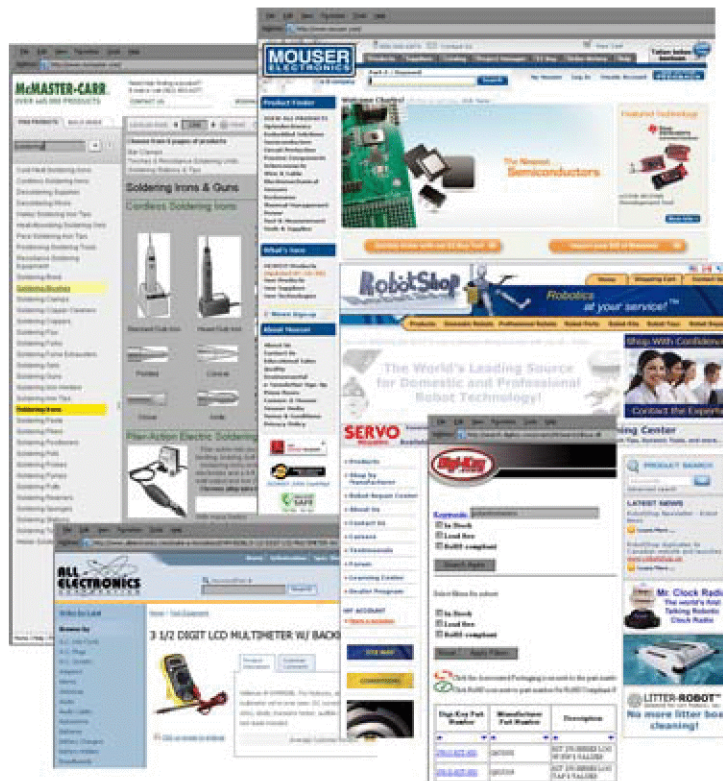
McMASTER-CARR

CONTACT US

FIND PRODUCTS

Soldering Irons & Guns

Cordless Soldering Irons

Cord Heat Soldering Irons
Cordless Soldering Irons
Desoldering Supplies
Desoldering Wicks
Heat Soldering Iron Tips
Heat-Bonding Soldering Irons
Pen Soldering Iron Tips
Precision Soldering Tools
Resistance Soldering Equipment
Soldering Bases
Soldering Brushes
Soldering Clamps
Soldering Copper Cleaners
Soldering Coppers
Soldering Flux
Soldering Forks
Soldering Fume Extractors
Soldering Guns
Soldering Guns
Soldering Iron Holders
Soldering Iron Tips
Soldering Irons
Soldering Paste
Soldering Plates
Soldering Positioners
Soldering Pots
Soldering Probes
Soldering Pumps
Soldering Pulls
Soldering Reamers
Soldering Sponges
Soldering Stations

Standard Cold Iron
Pointed
Conical
Chisel
Knife

Plier-Action Electric Soldering

MOUSER ELECTRONICS

Product Finder

What's New

About Mouser

The Newest Semiconductors

Featured Technology

RobotShop

Home
Shopping Cart

Robotics at your service!

Products
Domestic Robots
Professional Robots
Robot Parts

The World's Leading Source for Domestic and Professional Robot Technology!

Shop With Confidence

Contact the Experts

SERVO

Products
Shop by Manufacturer
Robot Repair Center
About Us
Contact Us
Careers
Testimonials
Forum
Learning Center
Dealer Program

MY ACCOUNT

PRODUCT SEARCH

LATEST NEWS

Mr. Clock Radio

The world's first Talking Robotic Clock Radio

LITTER-ROBOT

No more litter box cleaning!

Digi-Key

Keywords:
In Stock
Lead free
RoHS compliant

Search Again

Select filters for subset

In Stock
Lead free
RoHS compliant

Reset
Apply Filters

| Digi-Key Part Number | Manufacturer Part Number | Description |
|---|---|---|

ALL ELECTRONICS

Home

3 1/2 DIGIT LCD MULTIMETER W/ BACK

Order by Last
Browse by

File Edit View Favorites Tools Help